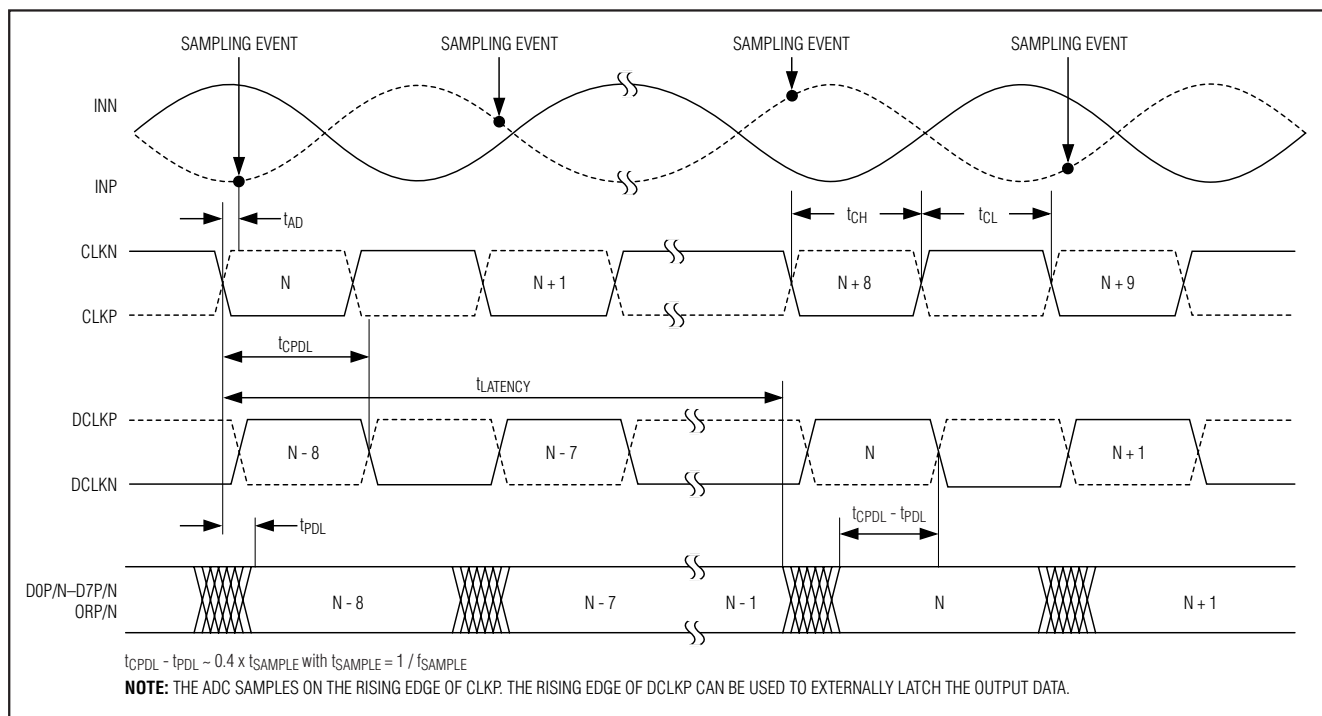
SAMPLING EVENT
SAMPLING EVENT
SAMPLING EVENT
SAMPLING EVENT

INN

INP

$t_{AD}$

$t_{CH}$

$t_{CL}$

CLKN

N

N + 1

N + 8

N + 9

CLKP

$t_{CPDL}$

$t_{LATENCY}$

DCLKP

N - 8

N - 7

N

N + 1

DCLKN

$t_{PDL}$

$t_{CPDL}$ - $t_{PDL}$

D0P/N–D7P/N
ORP/N

N - 8

N - 7

N - 1

N

N + 1

$t_{CPDL}$ - $t_{PDL}$ ~ 0.4 x $t_{SAMPLE}$ with $t_{SAMPLE}$ = 1 / $f_{SAMPLE}$

NOTE: THE ADC SAMPLES ON THE RISING EDGE OF CLKP. THE RISING EDGE OF DCLKP CAN BE USED TO EXTERNALLY LATCH THE OUTPUT DATA.